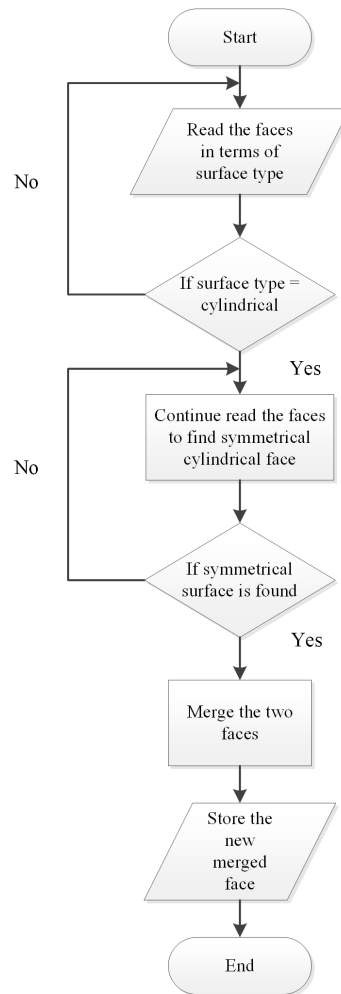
Start

Read the faces in terms of surface type

No

If surface type = cylindrical

Yes

Continue read the faces to find symmetrical cylindrical face

No

If symmetrical surface is found

Yes

Merge the two faces

Store the new merged face

End